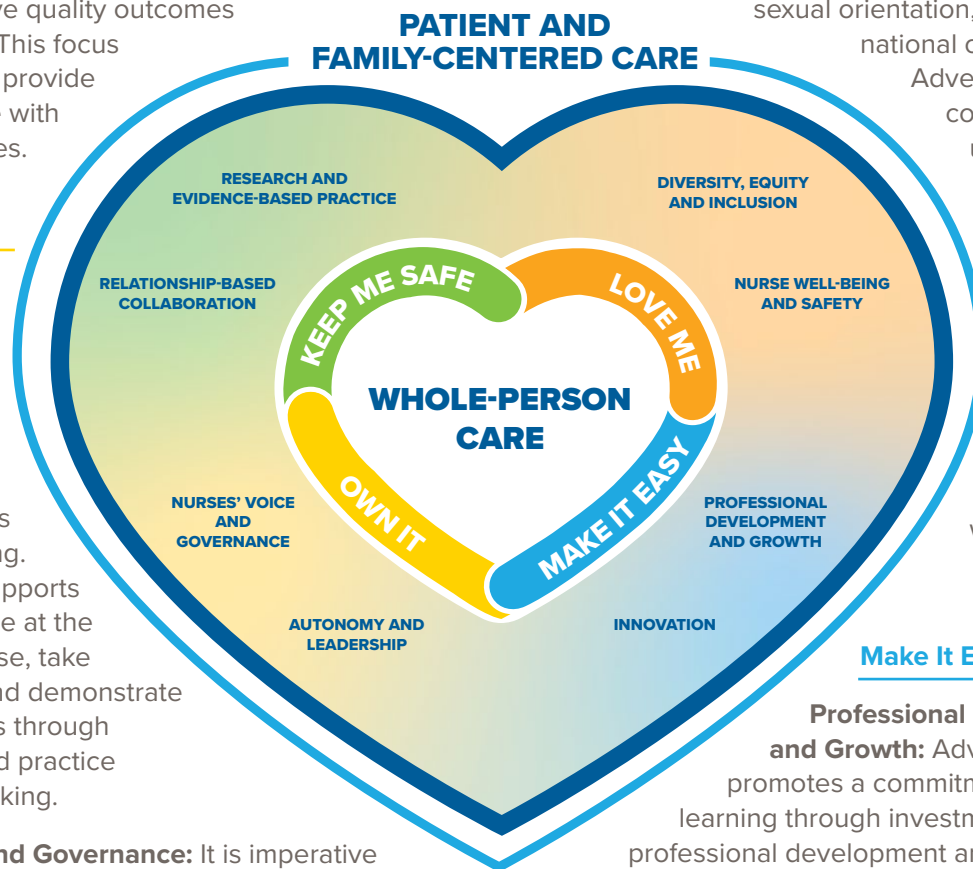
ve quality outcomes
This focus
provide
with
es.

s
ng.
pports
e at the
se, take
nd demonstrate
s through
d practice
king.

nd Governance: It is imperative

PATIENT AND FAMILY-CENTERED CARE

RESEARCH AND EVIDENCE-BASED PRACTICE

DIVERSITY, EQUITY AND INCLUSION

RELATIONSHIP-BASED COLLABORATION

NURSE WELL-BEING AND SAFETY

KEEP ME SAFE

LOVE ME

WHOLE-PERSON CARE

OWN IT

MAKE IT EASY

NURSES' VOICE AND GOVERNANCE

PROFESSIONAL DEVELOPMENT AND GROWTH

AUTONOMY AND LEADERSHIP

INNOVATION

sexual orientation,
national c
Adve
co
u

W

Make It E

Professional
and Growth: Adv
promotes a commitm
learning through investm
professional development a